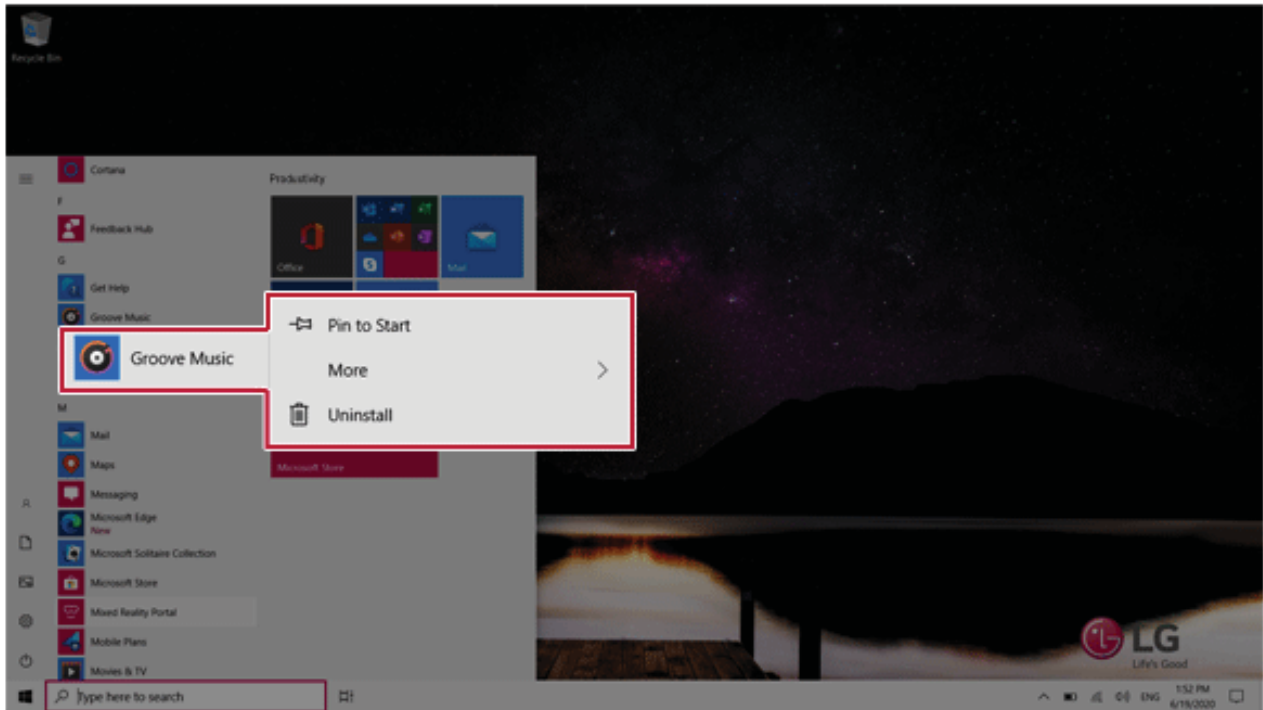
Recycle Bin

Cortana

F

Feedback Hub

G

Get Help

Groove Music

Groove Music

M

Mail

Maps

Messaging

Microsoft Edge
New

Microsoft Solitaire Collection

Microsoft Store

Mixed Reality Portal

Mobile Plans

Movies & TV

Productivity

Office

Mail

Pin to Start

More

Uninstall

Microsoft Store

LG
Life's Good

Type here to search

ENG 1:52 PM 6/19/2020